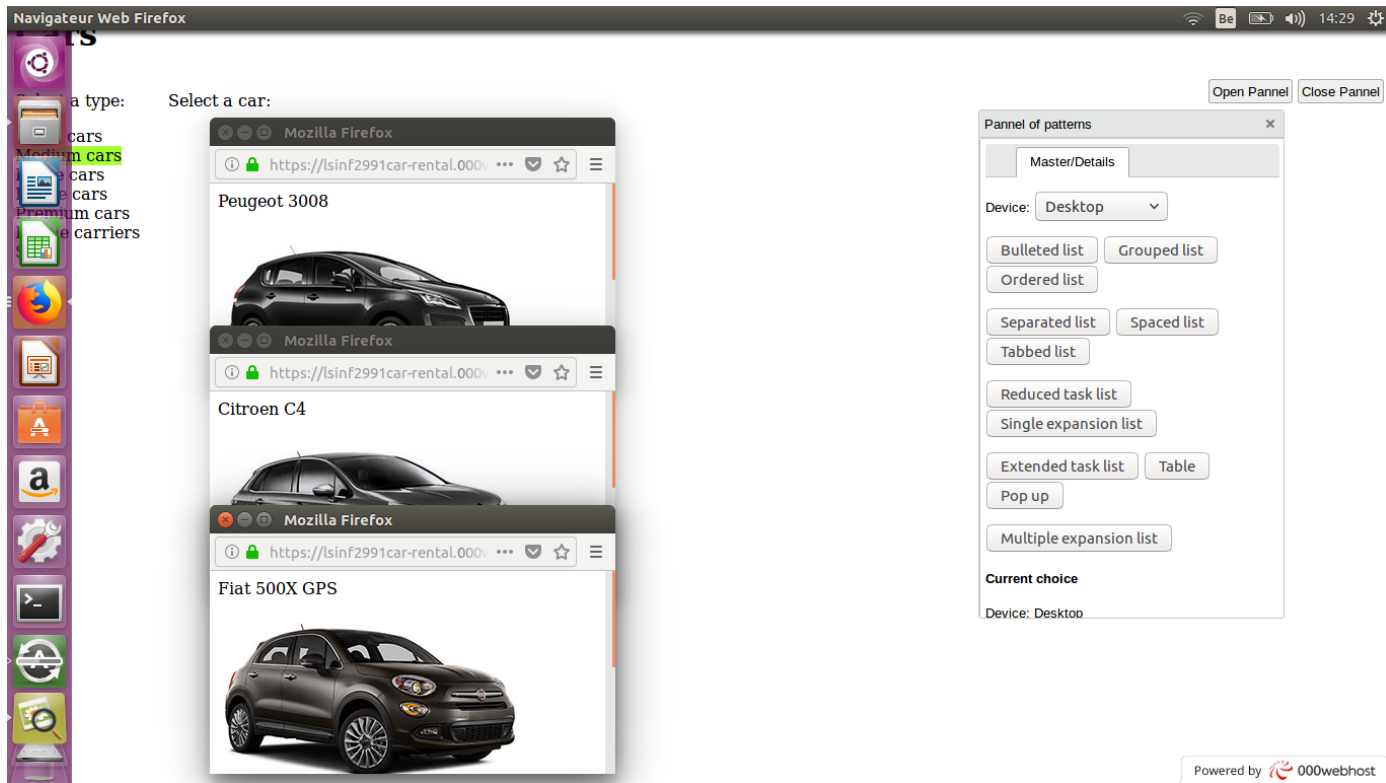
Navigateur Web Firefox

Be 14:29

rs

a type:

Select a car:

cars
Medium cars
e cars
e cars
Premium cars
e carriers

Mozilla Firefox
https://lsinf2991car-rental.000
Peugeot 3008

Mozilla Firefox
https://lsinf2991car-rental.000
Citroen C4

Mozilla Firefox
https://lsinf2991car-rental.000
Fiat 500X GPS

Open Pannel
Close Pannel

Pannel of patterns ×

Master/Details

Device: Desktop

Bulleted list
Grouped list
Ordered list

Separated list
Spaced list
Tabbed list

Reduced task list
Single expansion list

Extended task list
Table
Pop up

Multiple expansion list

Current choice

Device: Desktop

Powered by 000webhost